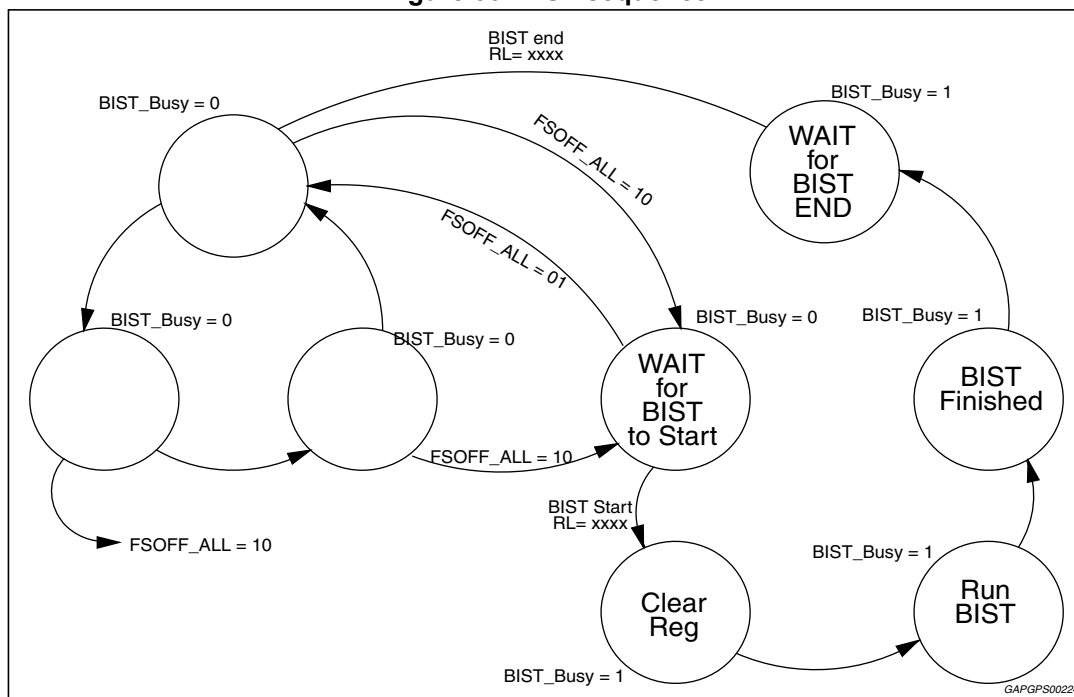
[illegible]

BIST end
RL= xxxx

BIST_Busy = 0

BIST_Busy = 1

WAIT for BIST END

FSOFF_ALL = 10

FSOFF_ALL = 01

BIST_Busy = 0

BIST_Busy = 0

BIST_Busy = 0

BIST_Busy = 1

WAIT for BIST to Start

BIST Finished

FSOFF_ALL = 10

BIST Start
RL= xxxx

FSOFF_ALL = 10

BIST_Busy = 1

Clear Reg

Run BIST

BIST_Busy = 1

GAPGPS0022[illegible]